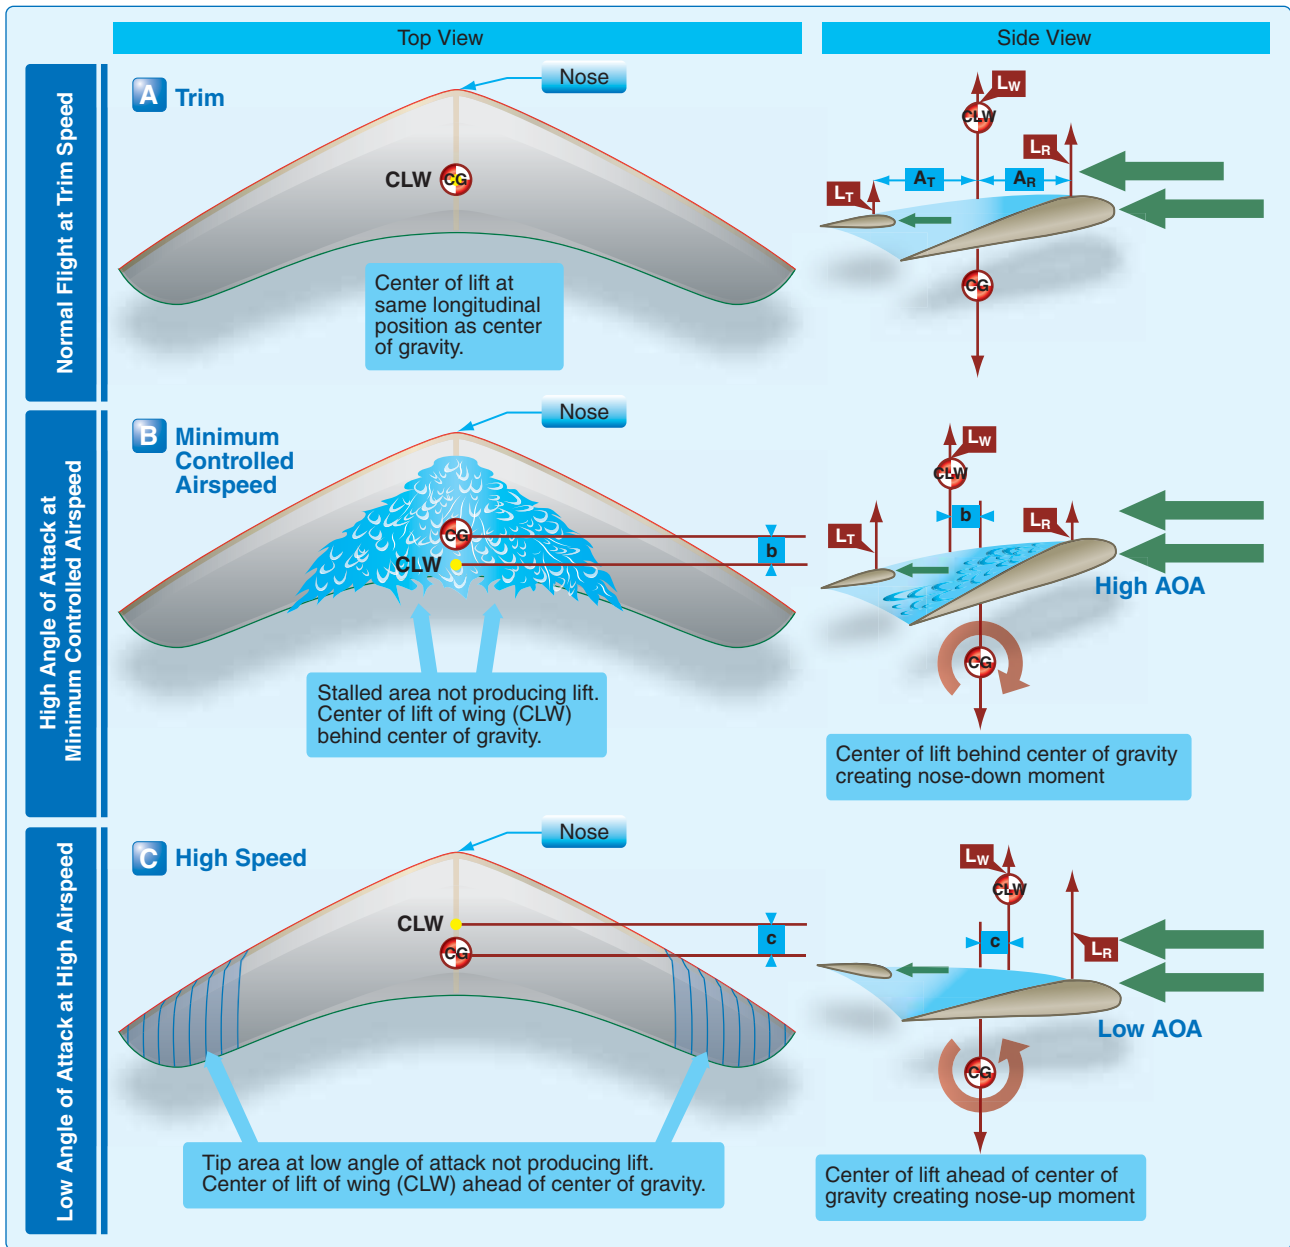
Top View

Side View

Normal Flight at Trim Speed

Nose

A Trim

CLW CG

Center of lift at same longitudinal position as center of gravity.

$L_W$

CLW

$L_R$

$L_T$

$A_T$

$A_R$

CG

High Angle of Attack at Minimum Controlled Airspeed

Nose

B Minimum Controlled Airspeed

CG

CLW

b

Stalled area not producing lift. Center of lift of wing (CLW) behind center of gravity.

$L_W$

CLW

b

$L_R$

$L_T$

High AOA

CG

Center of lift behind center of gravity creating nose-down moment

Low Angle of Attack at High Airspeed

Nose

C High Speed

CLW

CG

c

Tip area at low angle of attack not producing lift. Center of lift of wing (CLW) ahead of center of gravity.

$L_W$

CLW

c

$L_R$

Low AOA

CG

Center of lift ahead of center of gravity creating nose-up moment